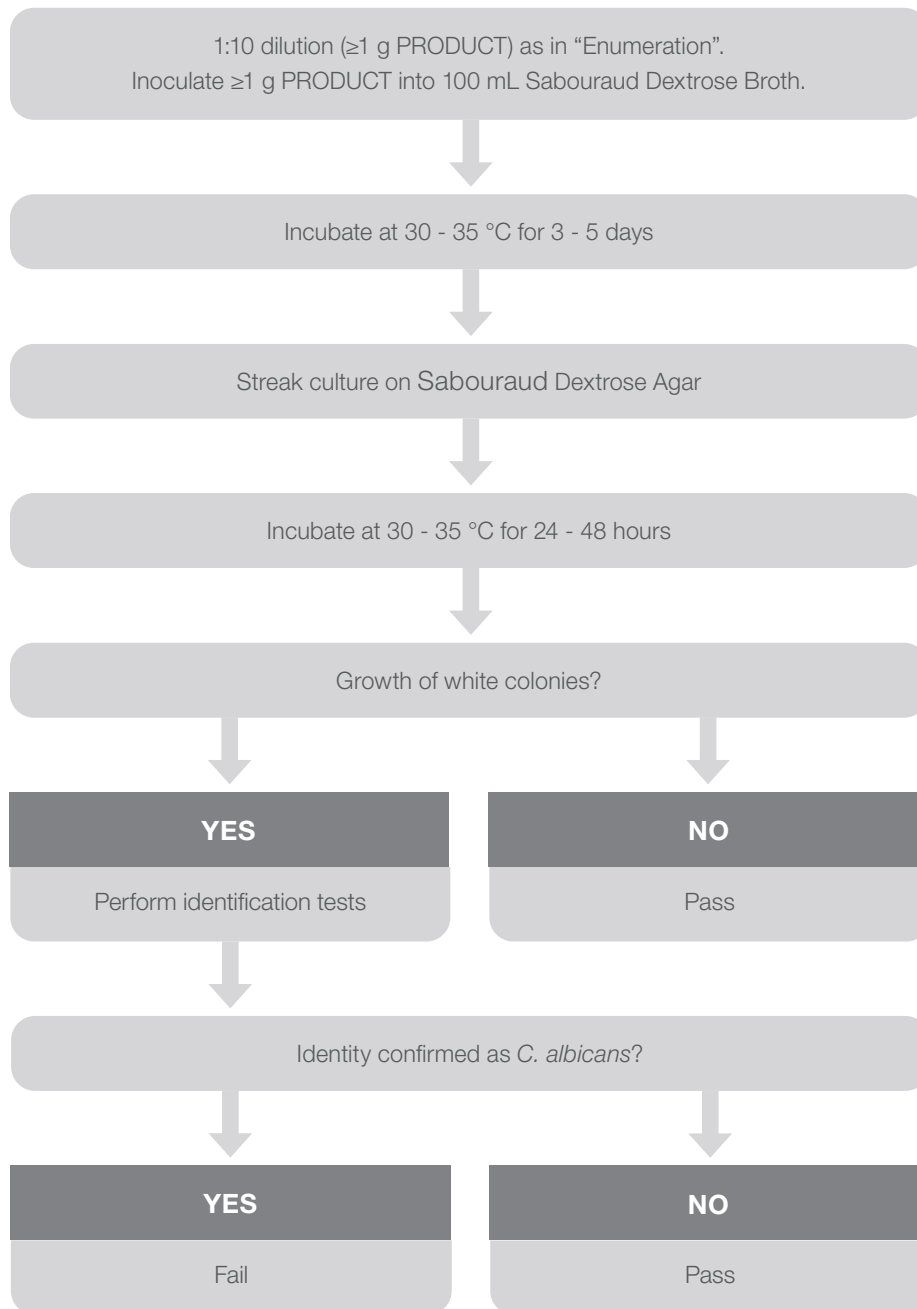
1:10 dilution (≥1 g PRODUCT) as in "Enumeration".
Inoculate ≥1 g PRODUCT into 100 mL Sabouraud Dextrose Broth.

Incubate at 30 - 35 °C for 3 - 5 days

Streak culture on Sabouraud Dextrose Agar

Incubate at 30 - 35 °C for 24 - 48 hours

Growth of white colonies?

YES

Perform identification tests

NO

Pass

Identity confirmed as C. albicans?

YES

Fail

NO

Pass